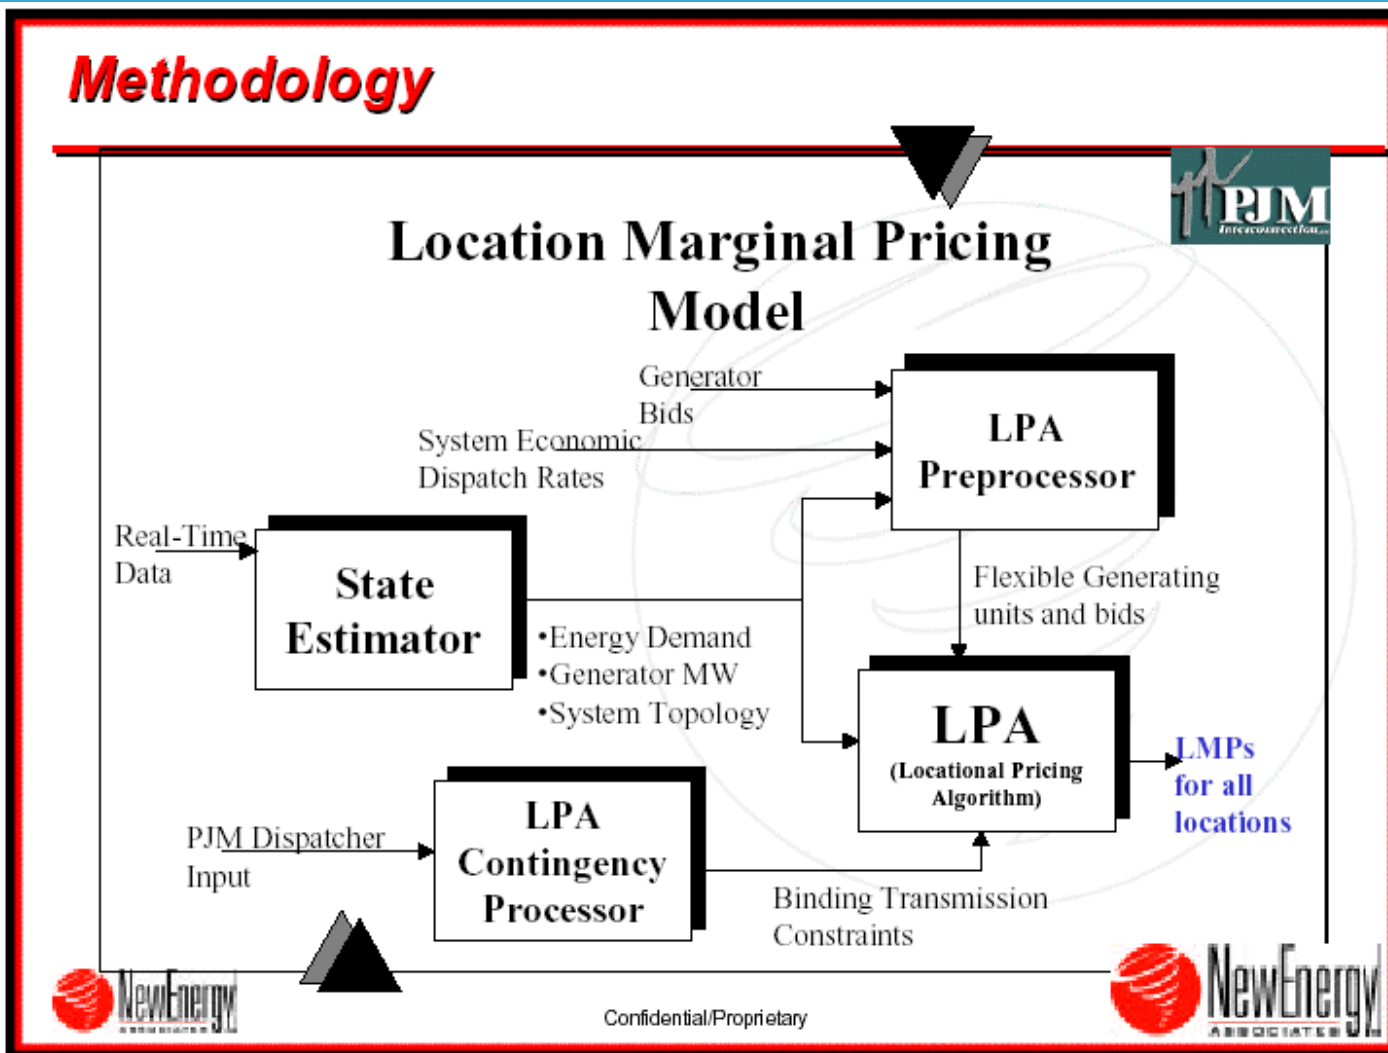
Methodology

PJM
Interconnection

Location Marginal Pricing Model

Generator Bids

System Economic Dispatch Rates

LPA Preprocessor

Real-Time Data

State Estimator

•Energy Demand
•Generator MW
•System Topology

Flexible Generating units and bids

LPA
(Locational Pricing Algorithm)

LMPs for all locations

PJM Dispatcher Input

LPA Contingency Processor

Binding Transmission Constraints

NewEnergy ASSOCIATES

Confidential/Proprietary

NewEnergy ASSOCIATES